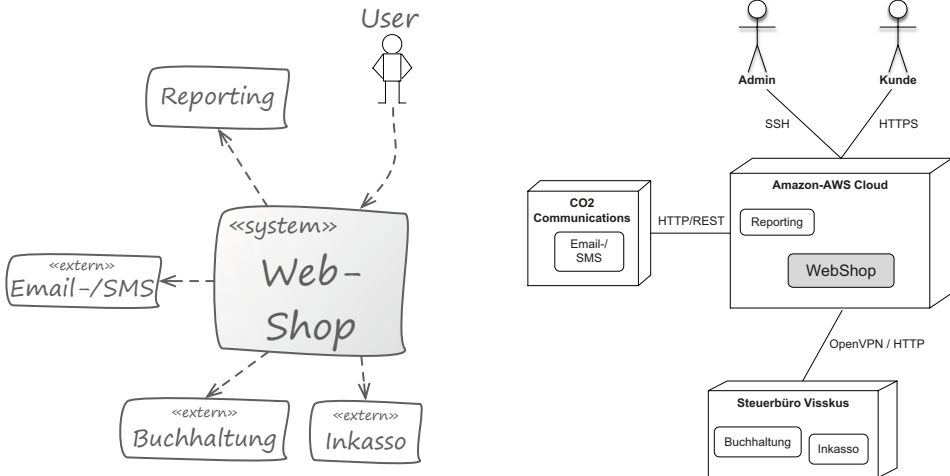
User

Reporting

«system»
Web-
Shop

«extern»
Email-/SMS

«extern»
Buchhaltung

«extern»
Inkasso

Admin

Kunde

SSH

HTTPS

CO2 Communications

Email-/ SMS

HTTP/REST

Amazon-AWS Cloud

Reporting

WebShop

OpenVPN / HTTP

Steuerbüro Visskus

Buchhaltung

Inkasso